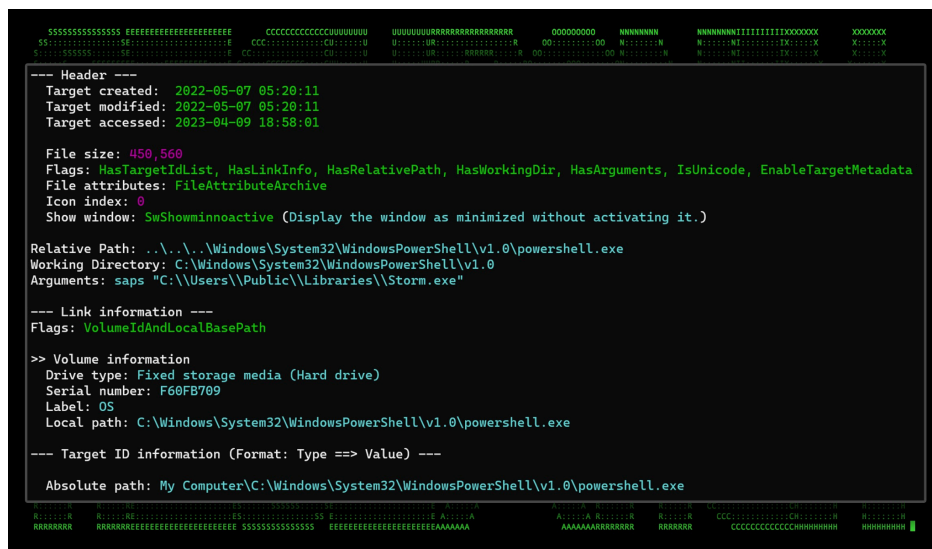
--- Header ---
Target created: 2022-05-07 05:20:11
Target modified: 2022-05-07 05:20:11
Target accessed: 2023-04-09 18:58:01

File size: 450,560
Flags: HasTargetIdList, HasLinkInfo, HasRelativePath, HasWorkingDir, HasArguments, IsUnicode, EnableTargetMetadata
File attributes: FileAttributeArchive
Icon index: 0
Show window: SwShowminnoactive (Display the window as minimized without activating it.)

Relative Path: ..\..\..\Windows\System32\WindowsPowerShell\v1.0\powershell.exe
Working Directory: C:\Windows\System32\WindowsPowerShell\v1.0
Arguments: saps "C:\\Users\\Public\\Libraries\\Storm.exe"

--- Link information ---
Flags: VolumeIdAndLocalBasePath

>> Volume information
Drive type: Fixed storage media (Hard drive)
Serial number: F60FB709
Label: OS
Local path: C:\Windows\System32\WindowsPowerShell\v1.0\powershell.exe

--- Target ID information (Format: Type ==> Value) ---

Absolute path: My Computer\C:\Windows\System32\WindowsPowerShell\v1.0\powershell.exe